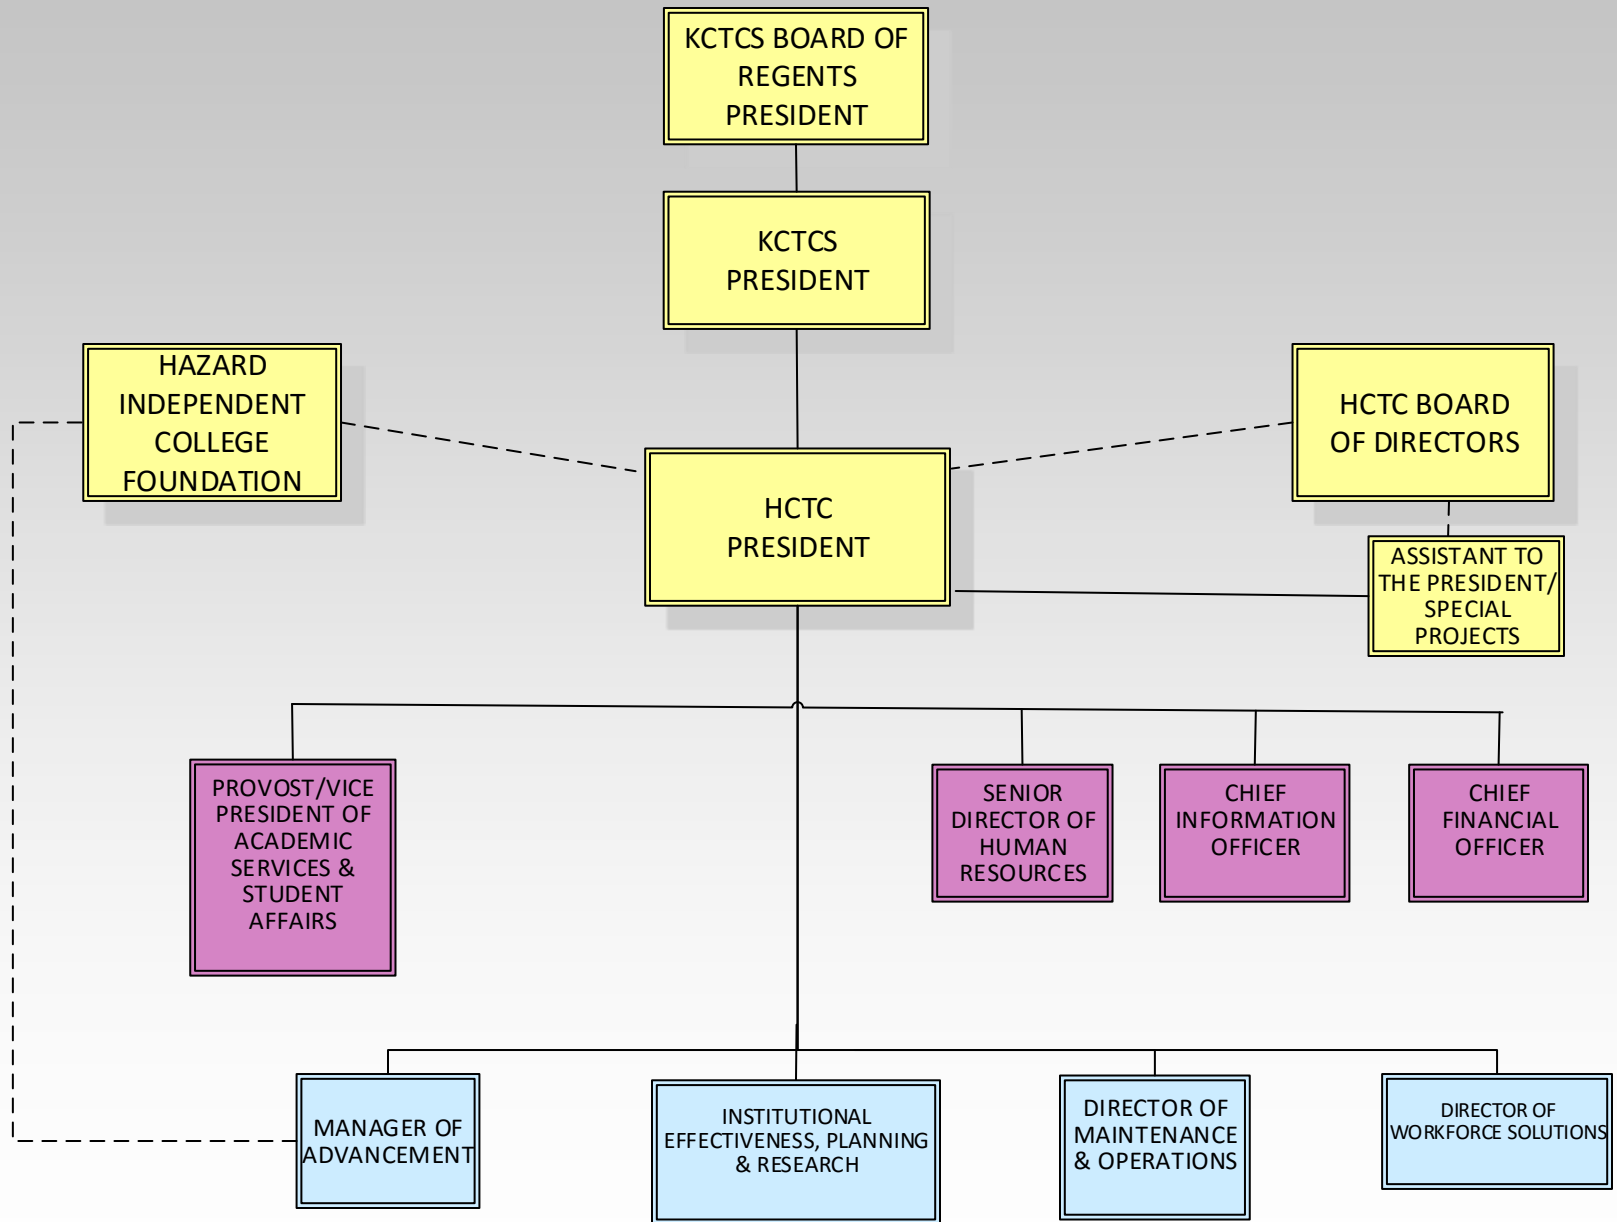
KCTCS BOARD OF REGENTS PRESIDENT

KCTCS PRESIDENT

HAZARD INDEPENDENT COLLEGE FOUNDATION

HCTC PRESIDENT

HCTC BOARD OF DIRECTORS

ASSISTANT TO THE PRESIDENT/ SPECIAL PROJECTS

PROVOST/VICE PRESIDENT OF ACADEMIC SERVICES & STUDENT AFFAIRS

SENIOR DIRECTOR OF HUMAN RESOURCES

CHIEF INFORMATION OFFICER

CHIEF FINANCIAL OFFICER

MANAGER OF ADVANCEMENT

INSTITUTIONAL EFFECTIVENESS, PLANNING & RESEARCH

DIRECTOR OF MAINTENANCE & OPERATIONS

DIRECTOR OF WORKFORCE SOLUTIONS